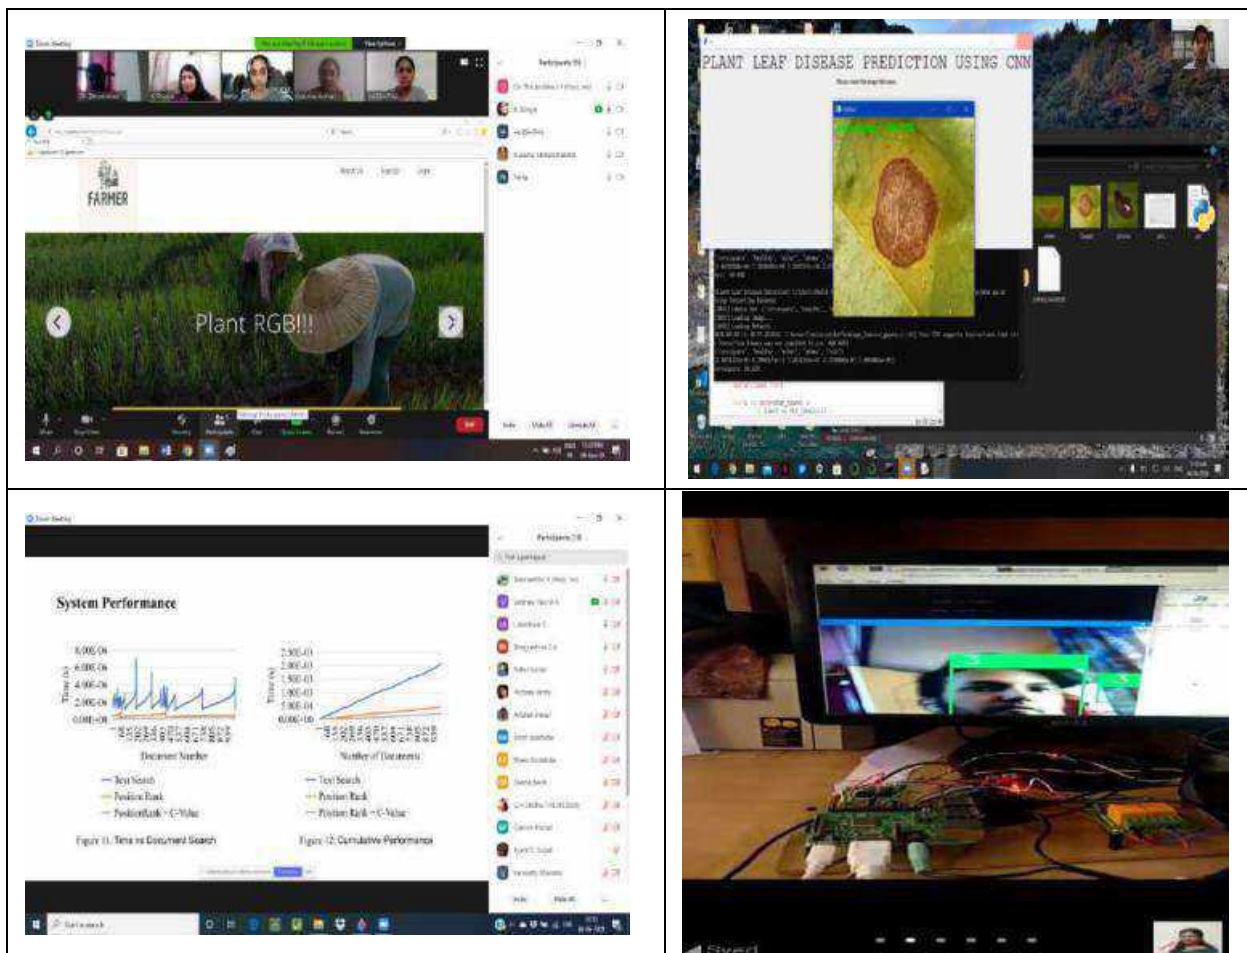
Zoom Meeting

FARMER

Plant RGB!!!

PLANT LEAF DISEASE PREDICTION USING CNN

System Performance

| 8.00E-06 |
| 6.00E-06 |
| 4.00E-06 |
| 2.00E-06 |
| 0.00E+00 |

Time (s)

Document Number

— Text Search
— Position Rank
— PositionRank + C-Value

Figure 11: Time vs Document Search

2.50E-03
2.00E-03
1.50E-03
1.00E-03
5.00E-04
0.00E+00

Time (s)

Number of Documents

— Text Search
— Position Rank
— Position Rank + C-Value

Figure 12: Cumulative Performance

Participants

Saved